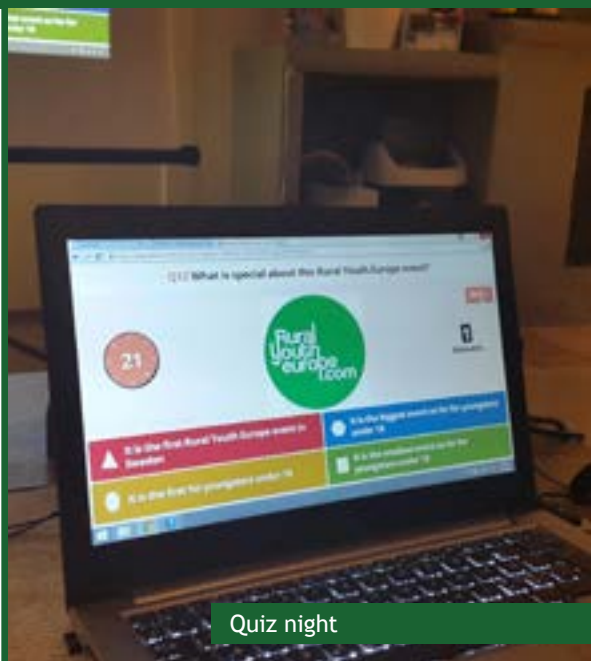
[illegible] What is special about this Rural Youth Europe event?

21

Rural Youth europe .com

It is the first Rural Youth Europe event in Sweden

It is the biggest event so far for youngsters under 18

It is the first for youngsters under 18

It is the smallest event so far for the youngsters under 18

Quiz night